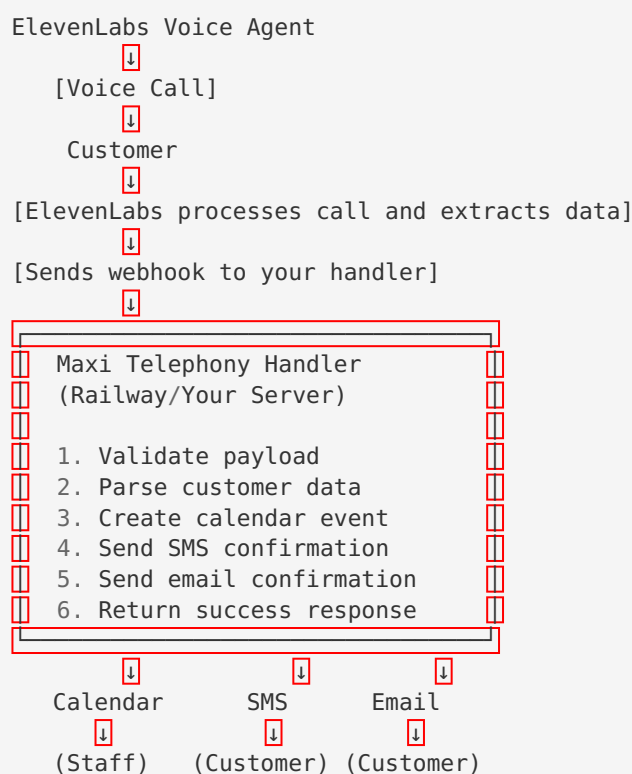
ElevenLabs Voice Agent
↓
[Voice Call]
↓
Customer
↓
[ElevenLabs processes call and extracts data]
↓
[Sends webhook to your handler]
↓

Maxi Telephony Handler
(Railway/Your Server)

1. Validate payload
2. Parse customer data
3. Create calendar event
4. Send SMS confirmation
5. Send email confirmation
6. Return success response

↓ ↓ ↓
Calendar SMS Email
↓ ↓ ↓
(Staff) (Customer) (Customer)